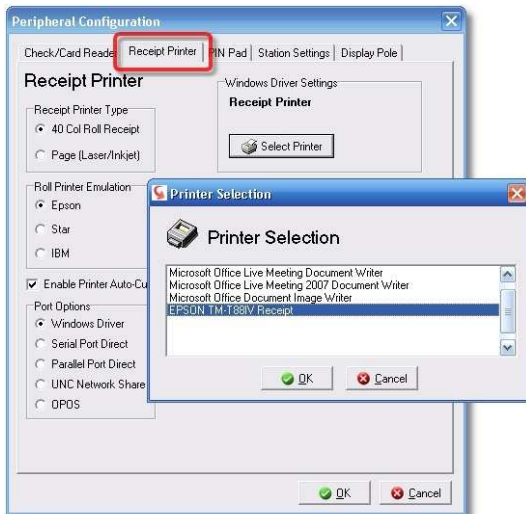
Peripheral Configuration

Check/Card Reade | Receipt Printer | PIN Pad | Station Settings | Display Pole

Receipt Printer

Receipt Printer Type
40 Col Roll Receipt
Page (Laser/Inkjet)

Roll Printer Emulation
Epson
Star
IBM

Enable Printer Auto-Cu

Port Options
Windows Driver
Serial Port Direct
Parallel Port Direct
UNC Network Share
OPOS

Windows Driver Settings
Receipt Printer
Select Printer

Printer Selection

Printer Selection

Microsoft Office Live Meeting Document Writer
Microsoft Office Live Meeting 2007 Document Writer
Microsoft Office Document Image Writer
EPSON TM-T88IV Receipt

OK
Cancel

OK
Cancel